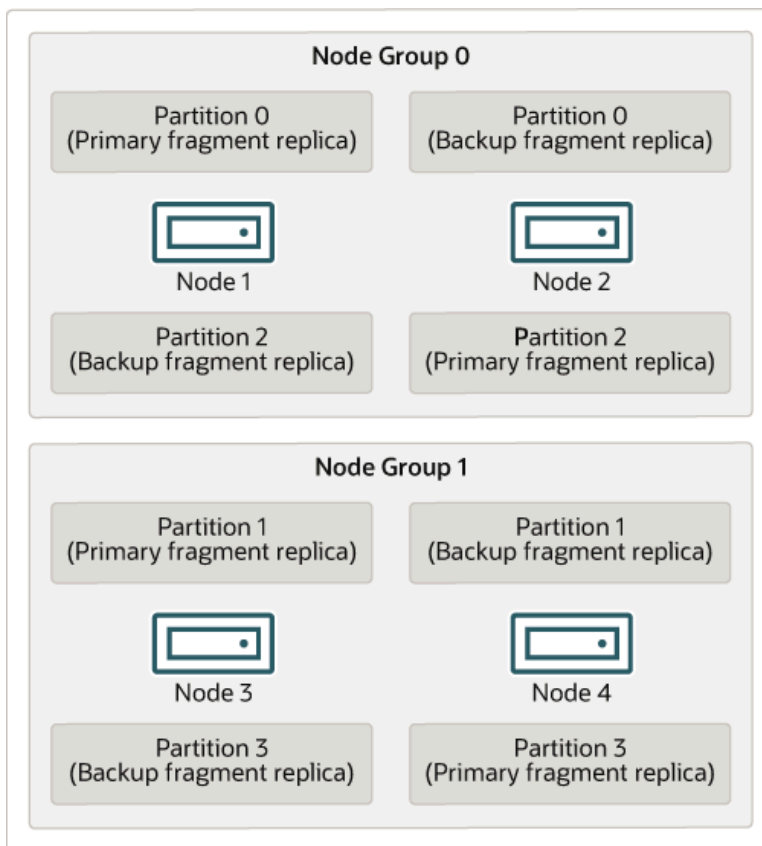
Node Group 0

Partition 0
(Primary fragment replica)

Partition 0
(Backup fragment replica)

Node 1

Node 2

Partition 2
(Backup fragment replica)

Partition 2
(Primary fragment replica)

Node Group 1

Partition 1
(Primary fragment replica)

Partition 1
(Backup fragment replica)

Node 3

Node 4

Partition 3
(Backup fragment replica)

Partition 3
(Primary fragment replica)